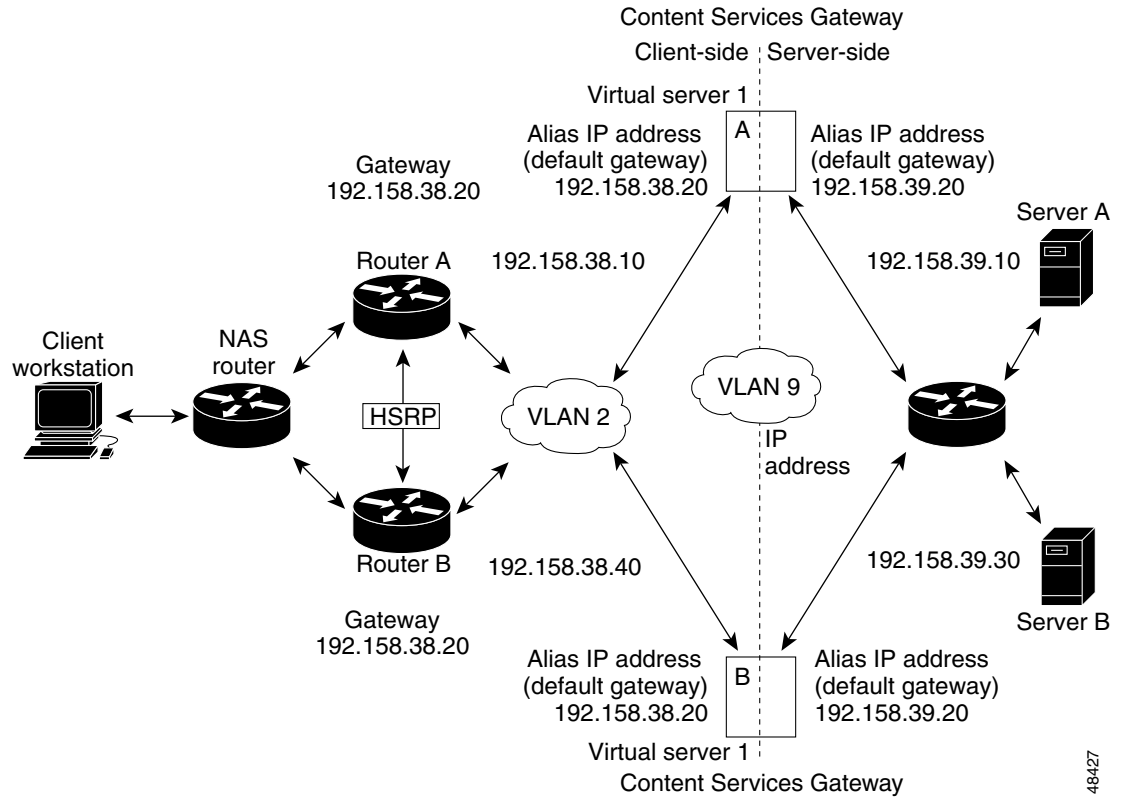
Content Services Gateway

Client-side

Server-side

Virtual server 1

A

Alias IP address (default gateway) 192.158.38.20

Alias IP address (default gateway) 192.158.39.20

Gateway 192.158.38.20

Server A

Router A

192.158.38.10

192.158.39.10

Client workstation

NAS router

HSRP

VLAN 2

VLAN 9

IP address

Router B

192.158.38.40

192.158.39.30

Gateway 192.158.38.20

Server B

Alias IP address (default gateway) 192.158.38.20

B

Alias IP address (default gateway) 192.158.39.20

Virtual server 1

Content Services Gateway

48427